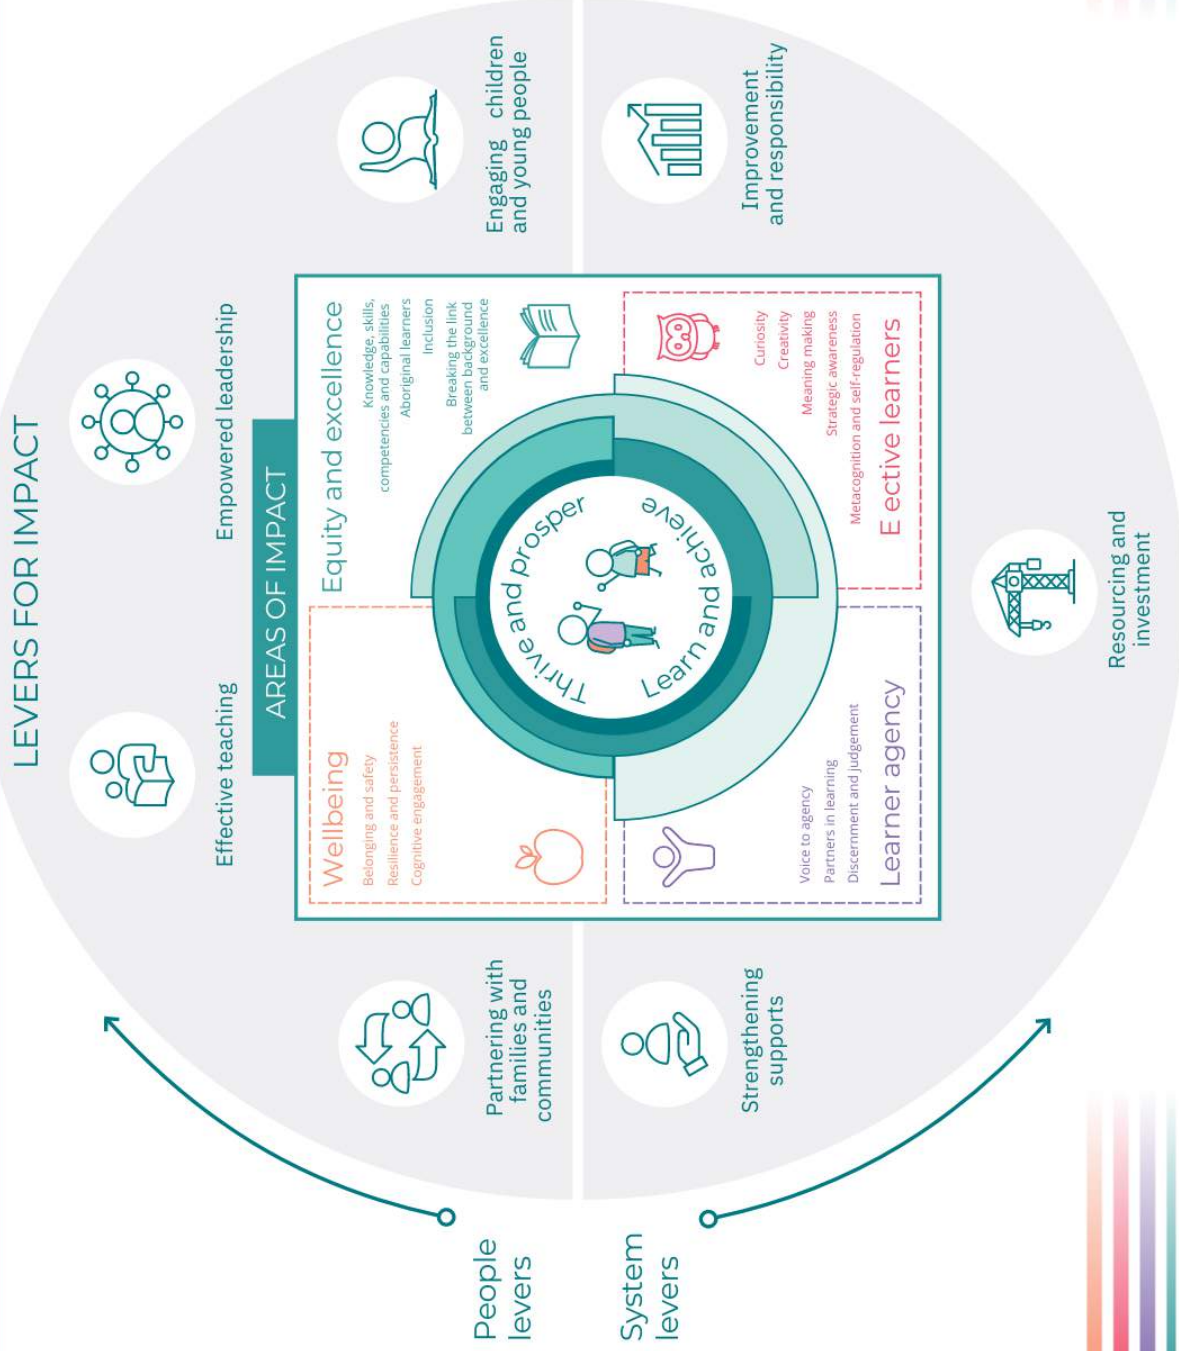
LEVERS FOR IMPACT

Effective teaching

Empowered leadership

Engaging children and young people

Improvement and responsibility

Resourcing and investment

Strengthening supports

Partnering with families and communities

People levers

System levers

AREAS OF IMPACT

Equity and excellence

Knowledge, skills, competencies and capabilities
Aboriginal learners
Inclusion
Breaking the link between background and excellence

E ective learners

Curiosity
Creativity
Meaning making
Strategic awareness
Metacognition and self-regulation

Wellbeing

Belonging and safety
Resilience and persistence
Cognitive engagement

Learner agency

Voice to agency
Partners in learning
Discernment and judgement

Thrive and prosper

Learn and achieve